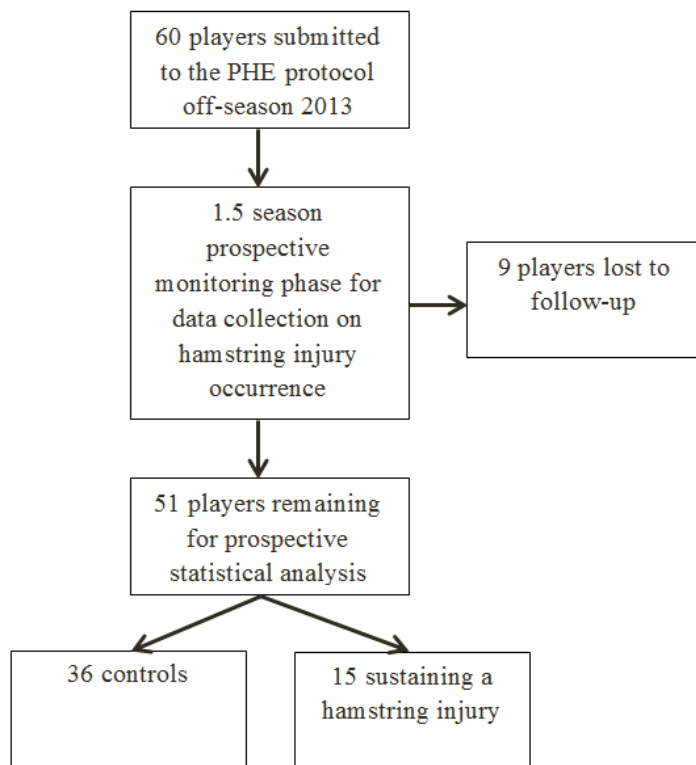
60 players submitted to the PHE protocol off-season 2013

1.5 season prospective monitoring phase for data collection on hamstring injury occurrence

9 players lost to follow-up

51 players remaining for prospective statistical analysis

36 controls

15 sustaining a hamstring injury